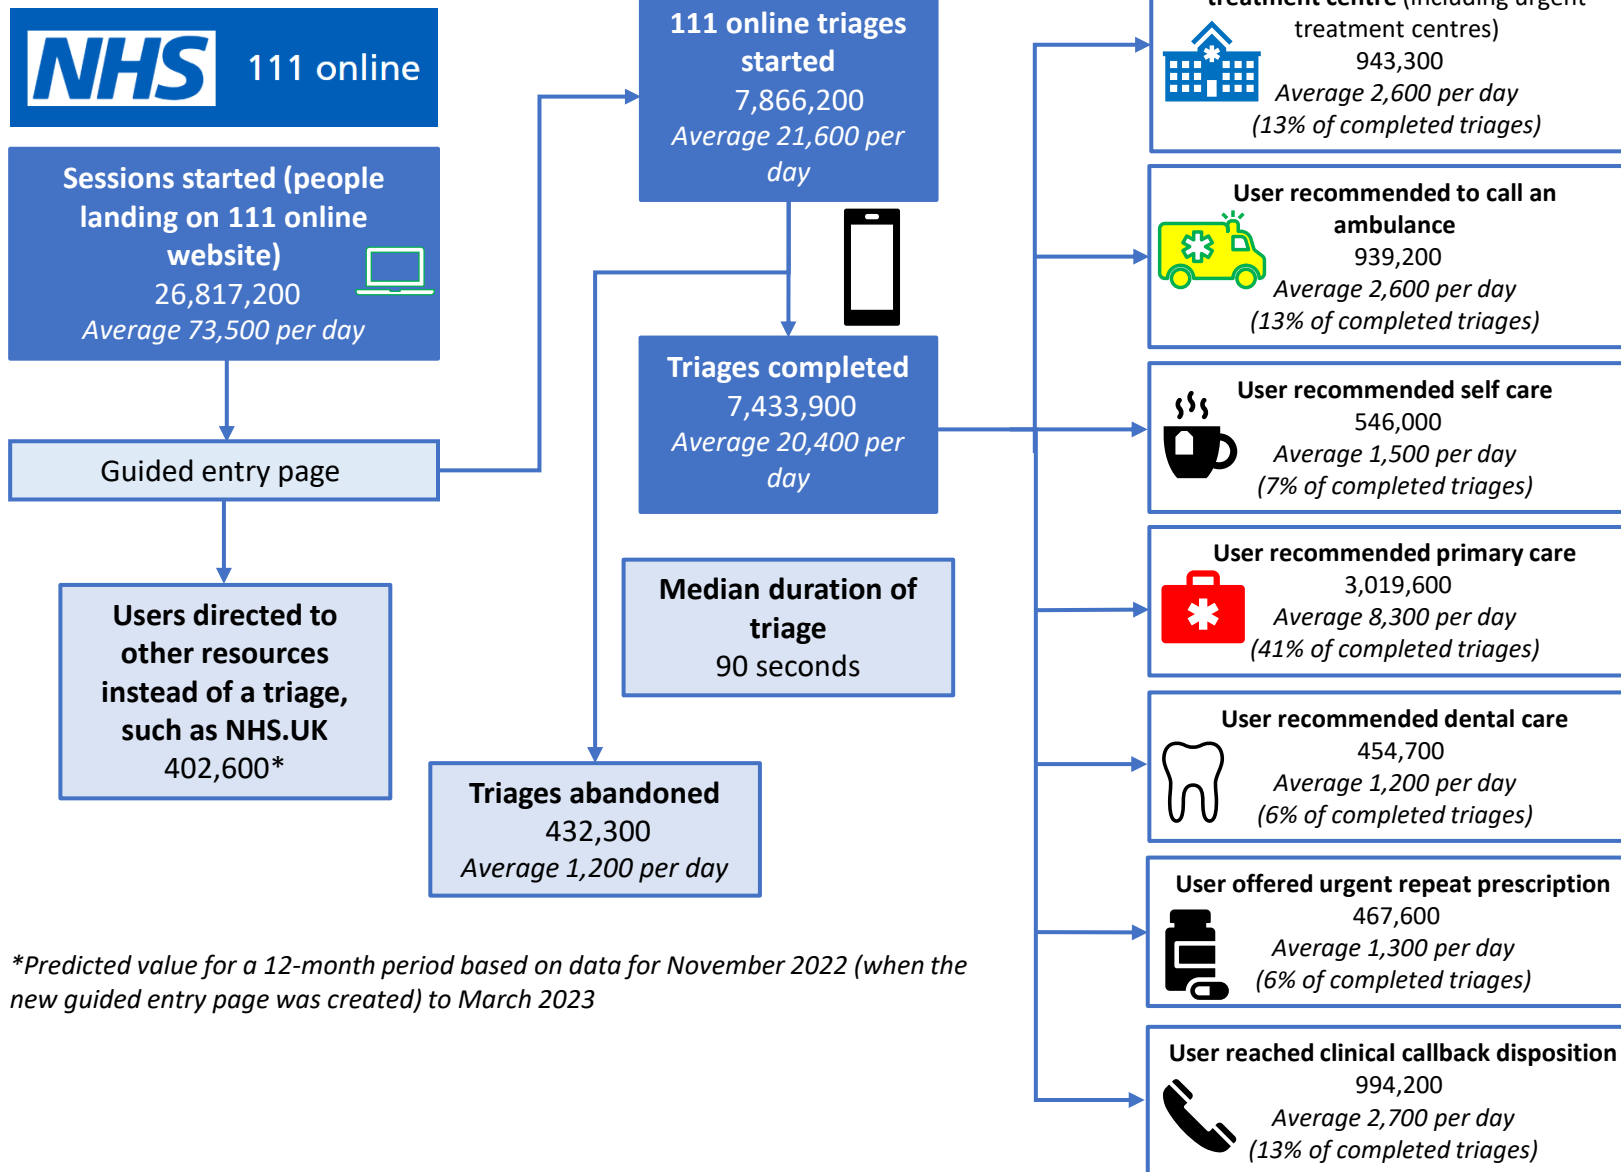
NHS 111 online

Sessions started (people landing on 111 online website)
26,817,200
Average 73,500 per day

Guided entry page

Users directed to other resources instead of a triage, such as NHS.UK
402,600*

111 online triages started
7,866,200
Average 21,600 per day

Triages completed
7,433,900
Average 20,400 per day

Median duration of triage
90 seconds

Triages abandoned
432,300
Average 1,200 per day

*Predicted value for a 12-month period based on data for November 2022 (when the new guided entry page was created) to March 2023

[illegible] treatment centres)
943,300
Average 2,600 per day
(13% of completed triages)

User recommended to call an ambulance
939,200
Average 2,600 per day
(13% of completed triages)

User recommended self care
546,000
Average 1,500 per day
(7% of completed triages)

User recommended primary care
3,019,600
Average 8,300 per day
(41% of completed triages)

User recommended dental care
454,700
Average 1,200 per day
(6% of completed triages)

User offered urgent repeat prescription
467,600
Average 1,300 per day
(6% of completed triages)

User reached clinical callback disposition
994,200
Average 2,700 per day
(13% of completed triages)